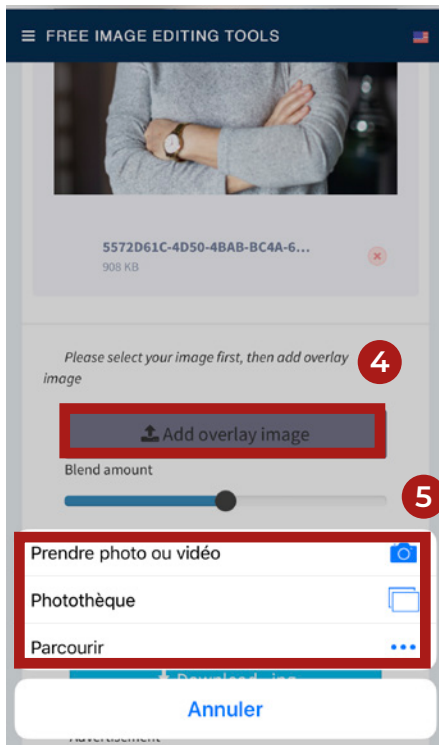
FREE IMAGE EDITING TOOLS

5572D61C-4D50-4BAB-BC4A-6...
908 KB

Please select your image first, then add overlay image

4

Add overlay image

Blend amount

5

Prendre photo ou vidéo

Photothèque

Parcourir

Download .jpg

Annuler

Advertisement